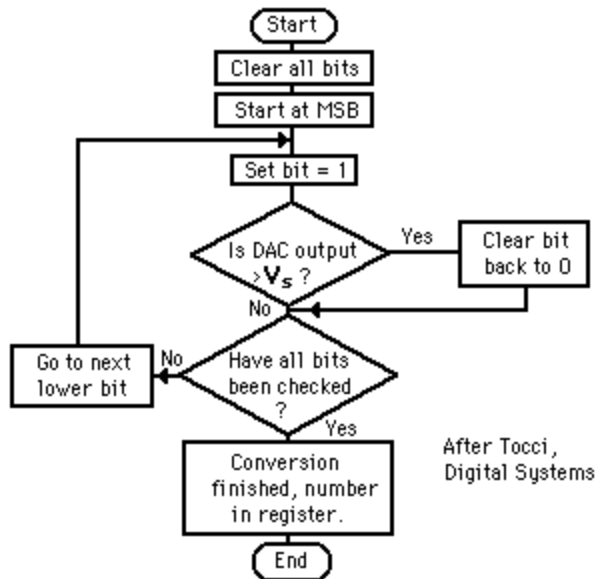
Start

Clear all bits

Start at MSB

Set bit = 1

Is DAC output $>V_s$ ?

Yes

Clear bit back to 0

No

Have all bits been checked ?

No

Go to next lower bit

Yes

Conversion finished, number in register.

End

After Tocci, Digital Systems